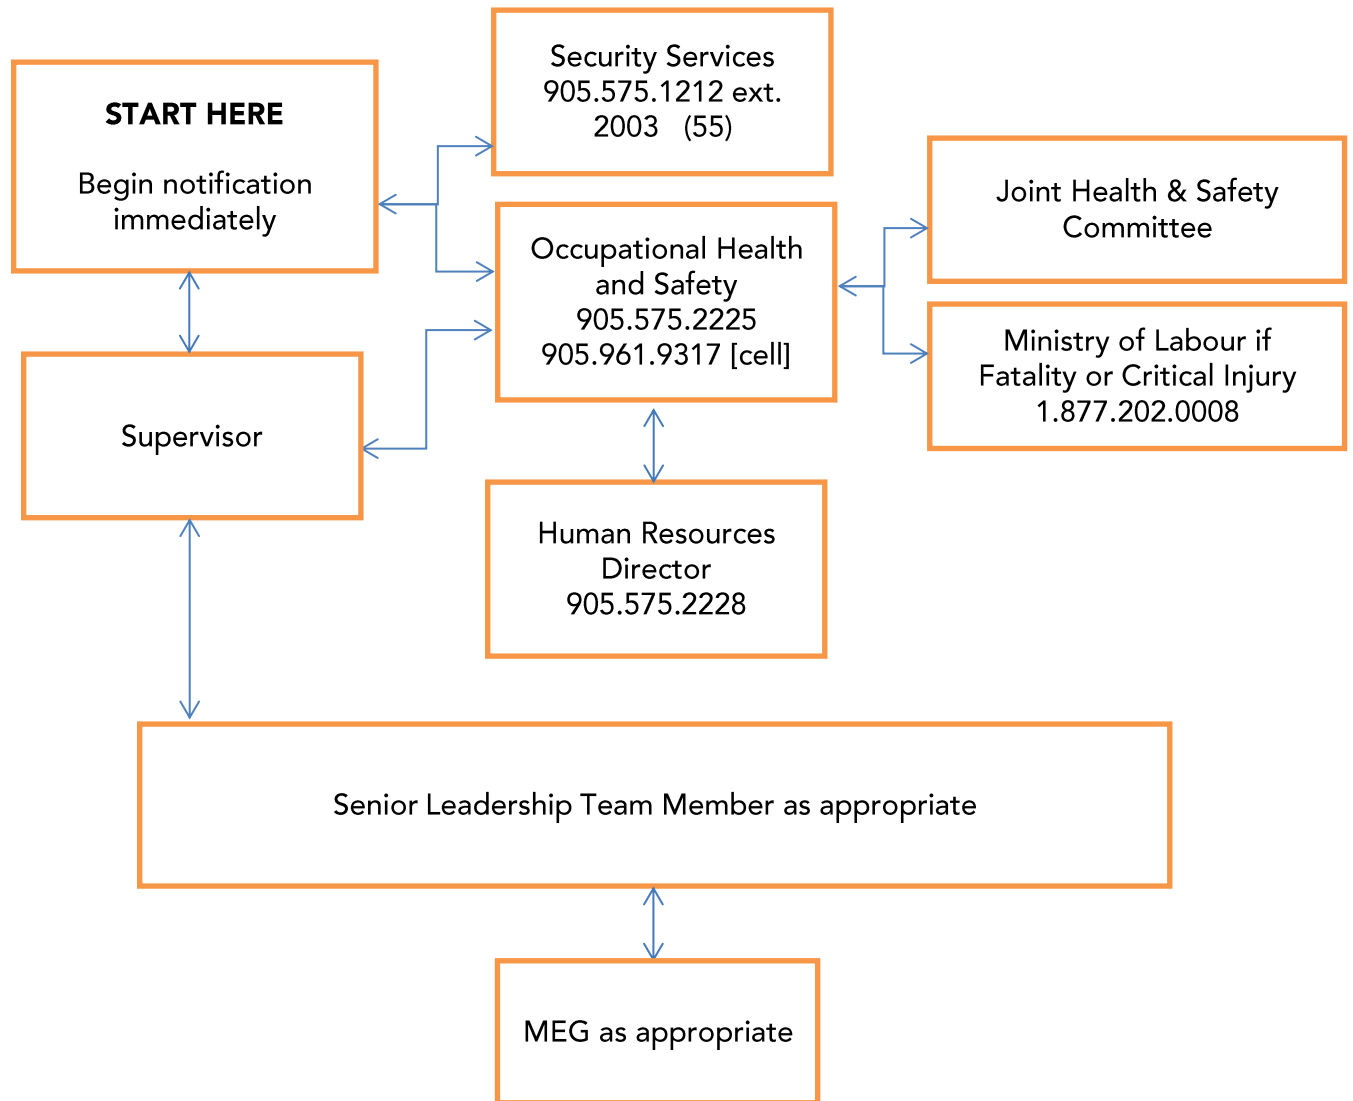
START HERE

Begin notification immediately

Security Services
905.575.1212 ext. 2003 (55)

Occupational Health and Safety
905.575.2225
905.961.9317 [cell]

Joint Health & Safety Committee

Ministry of Labour if Fatality or Critical Injury
1.877.202.0008

Supervisor

Human Resources Director
905.575.2228

Senior Leadership Team Member as appropriate

MEG as appropriate